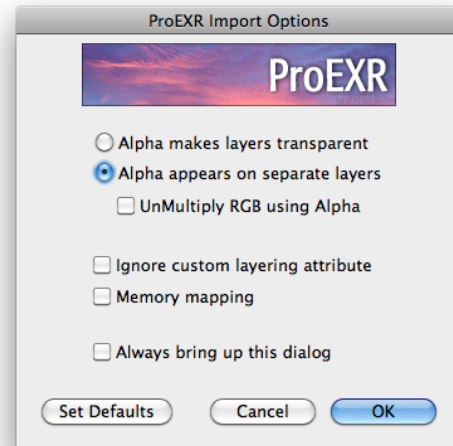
ProEXR Import Options

ProEXR

Alpha makes layers transparent

Alpha appears on separate layers

UnMultiply RGB using Alpha

Ignore custom layering attribute

Memory mapping

Always bring up this dialog

Set Defaults

Cancel

OK